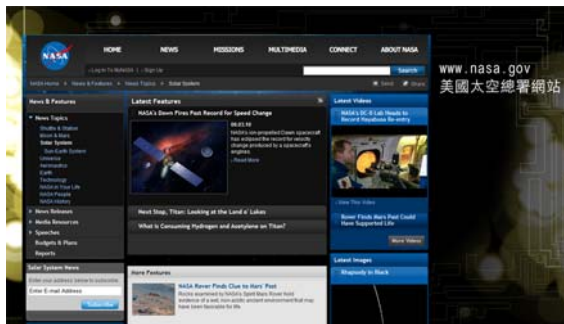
NASA

HOME NEWS MISSIONS MULTIMEDIA CONNECT ABOUT NASA

Log In To MyNASA | Sign Up

Search

NASA Home > News & Features > News Topics > Solar System

Send Share

News & Features

News Topics
Shuttle & Station
Moon & Mars
Solar System
Sun-Earth System
Universe
Aeronautics
Earth
Technology
NASA in Your Life
NASA People
NASA History

News Releases
Media Resources
Speeches
Budgets & Plans
Reports

Solar System News

Enter your address below to subscribe

Enter E-mail Address

Subscribe

Latest Features

NASA's Dawn Fires Past Record for Speed Change

06.03.10

NASA's ion-propelled Dawn spacecraft has eclipsed the record for velocity change produced by a spacecraft's engines.

Read More

Next Stop, Titan: Looking at the Land o' Lakes

What is Consuming Hydrogen and Acetylene on Titan?

More Features

NASA Rover Finds Clue to Mars' Past

Rocks examined by NASA's Spirit Mars Rover hold evidence of a wet, non-acidic ancient environment that may have been favorable for life.

Latest Videos

NASA's DC-8 Lab Ready to Record Hayabusa Re-entry

View This Video

Rover Finds Mars Past Could Have Supported Life

More Videos

Latest Images

Rhapsody in Black

www.nasa.gov
美國太空總署網站